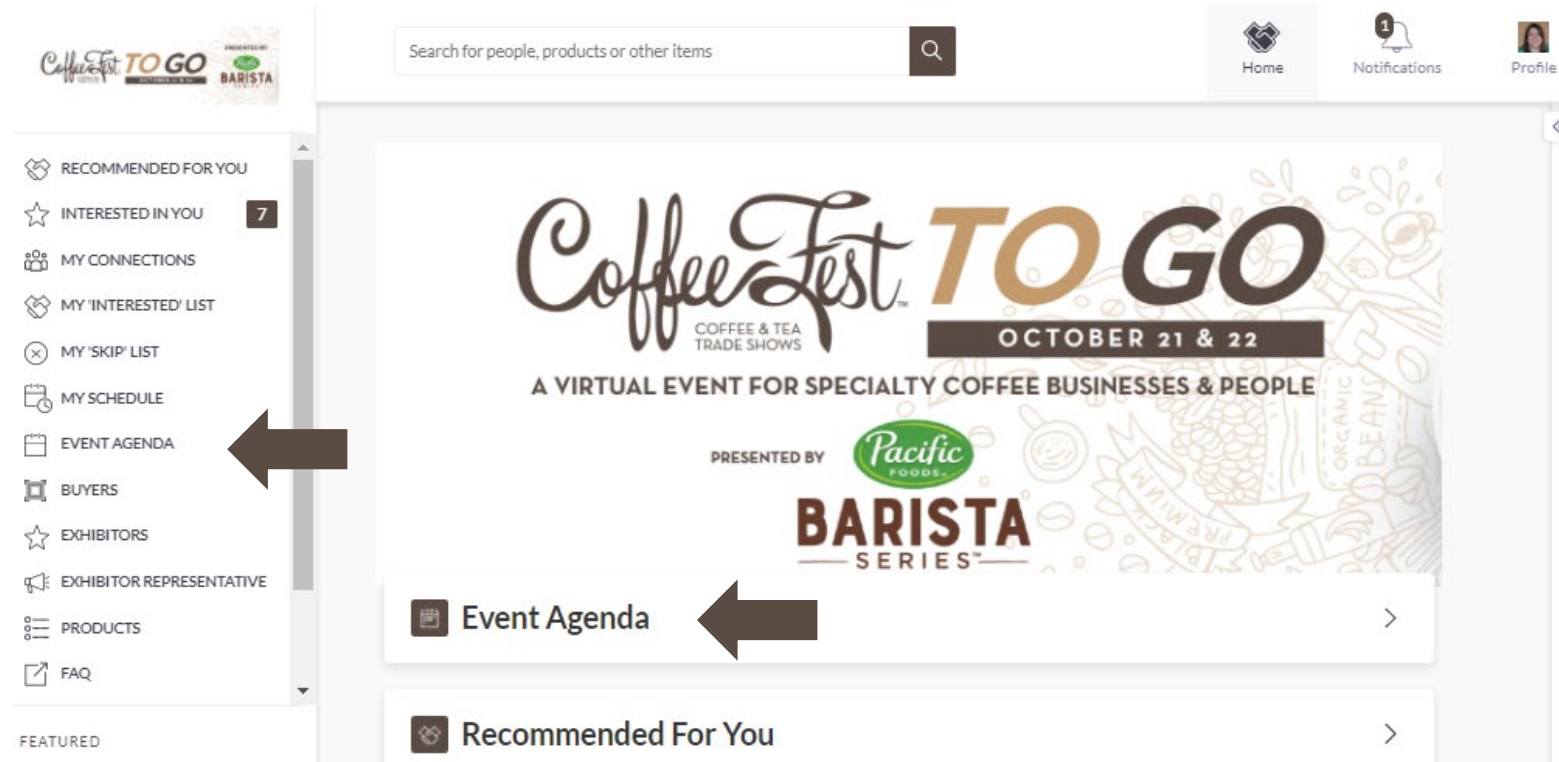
CoffeeFest TO GO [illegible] BARISTA

Search for people, products or other items

Home

1

Notifications

Profile

RECOMMENDED FOR YOU

INTERESTED IN YOU 7

MY CONNECTIONS

MY 'INTERESTED' LIST

MY 'SKIP' LIST

MY SCHEDULE

EVENT AGENDA

BUYERS

EXHIBITORS

EXHIBITOR REPRESENTATIVE

PRODUCTS

FAQ

FEATURED

CoffeeFest™ TO GO

COFFEE & TEA TRADE SHOWS

OCTOBER 21 & 22

A VIRTUAL EVENT FOR SPECIALTY COFFEE BUSINESSES & PEOPLE

PRESENTED BY Pacific FOODS

BARISTA SERIES™

ORGANIC BEANS

PREMIUM

Event Agenda

Recommended For You